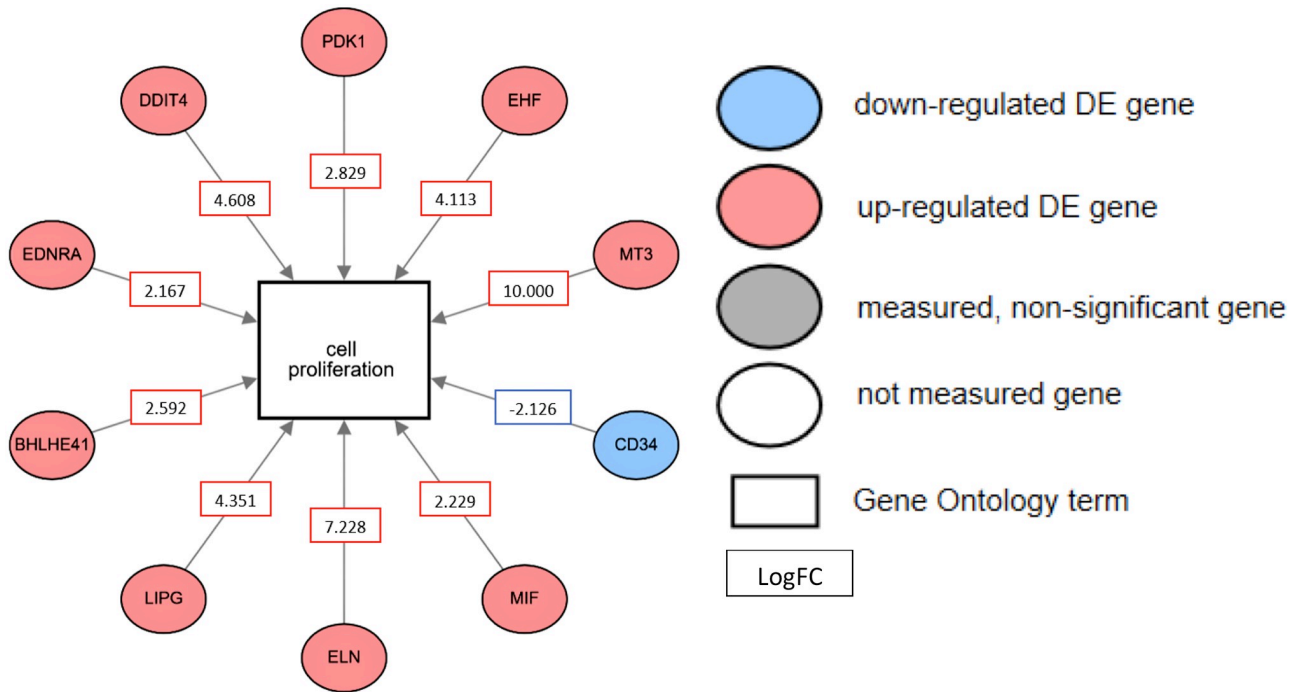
PDK1

DDIT4

EHF

2.829

4.608

4.113

EDNRA

MT3

2.167

10.000

cell proliferation

2.592

-2.126

BHLHE41

CD34

4.351

2.229

7.228

LIPG

MIF

ELN

down-regulated DE gene

up-regulated DE gene

measured, non-significant gene

not measured gene

Gene Ontology term

LogFC